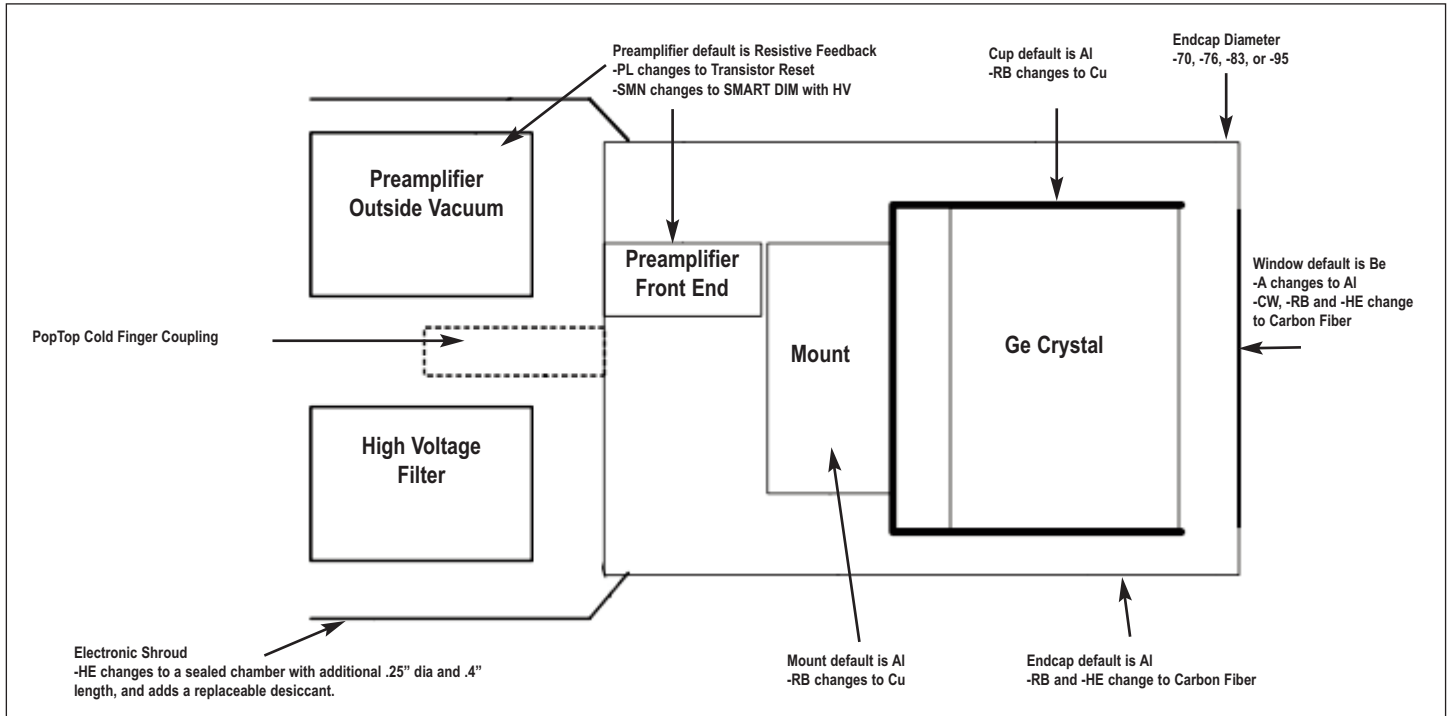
Preamplifier default is Resistive Feedback
-PL changes to Transistor Reset
-SMN changes to SMART DIM with HV

Cup default is Al
-RB changes to Cu

Endcap Diameter
-70, -76, -83, or -95

Preamplifier Outside Vacuum

Preamplifier Front End

Window default is Be
-A changes to Al
-CW, -RB and -HE change to Carbon Fiber

PopTop Cold Finger Coupling

Mount

Ge Crystal

High Voltage Filter

Electronic Shroud
-HE changes to a sealed chamber with additional .25" dia and .4" length, and adds a replaceable desiccant.

Mount default is Al
-RB changes to Cu

Endcap default is Al
-RB and -HE change to Carbon Fiber